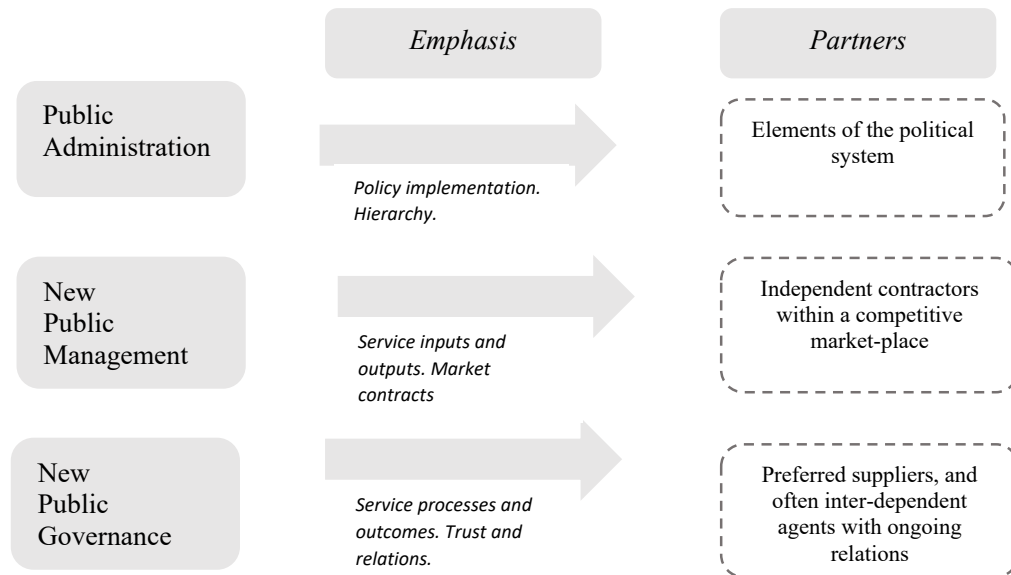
Emphasis

Partners

Public Administration

Policy implementation. Hierarchy.

Elements of the political system

New Public Management

Service inputs and outputs. Market contracts

Independent contractors within a competitive market-place

New Public Governance

Service processes and outcomes. Trust and relations.

Preferred suppliers, and often inter-dependent agents with ongoing relations